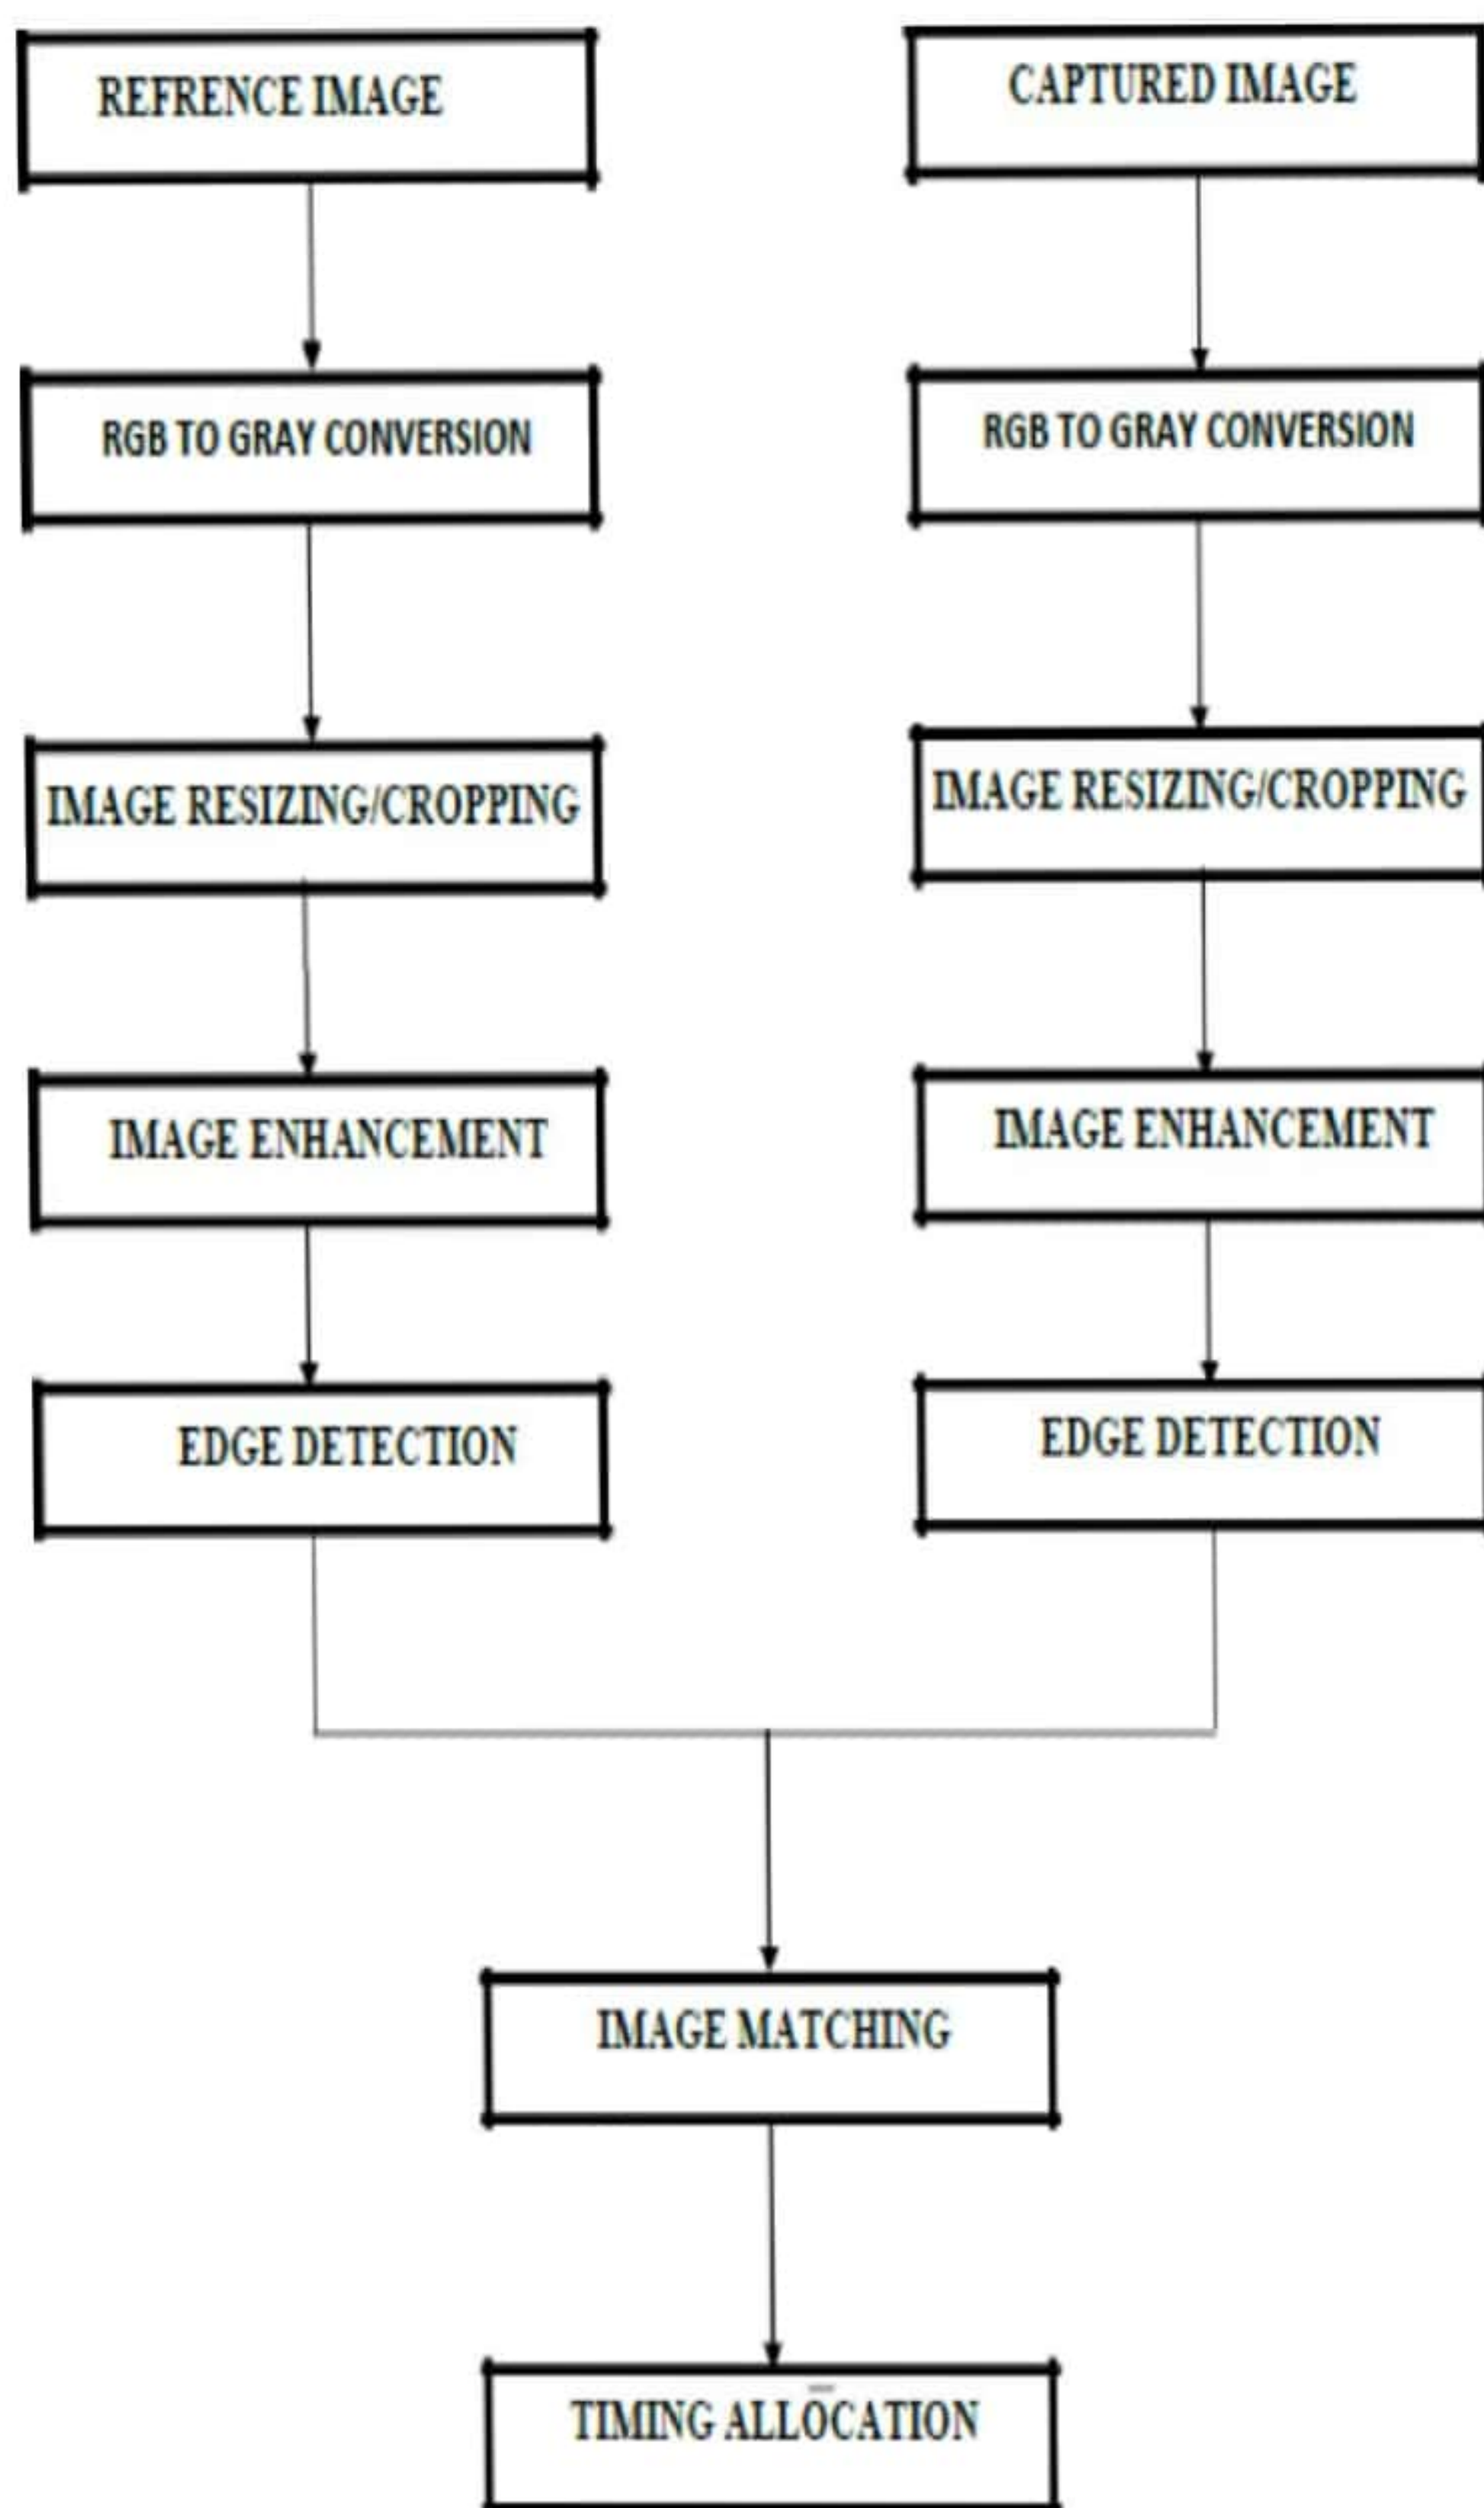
REFRENCE IMAGE

CAPTURED IMAGE

RGB TO GRAY CONVERSION

RGB TO GRAY CONVERSION

IMAGE RESIZING/CROPPING

IMAGE RESIZING/CROPPING

IMAGE ENHANCEMENT

IMAGE ENHANCEMENT

EDGE DETECTION

EDGE DETECTION

IMAGE MATCHING

TIMING ALLOCATION